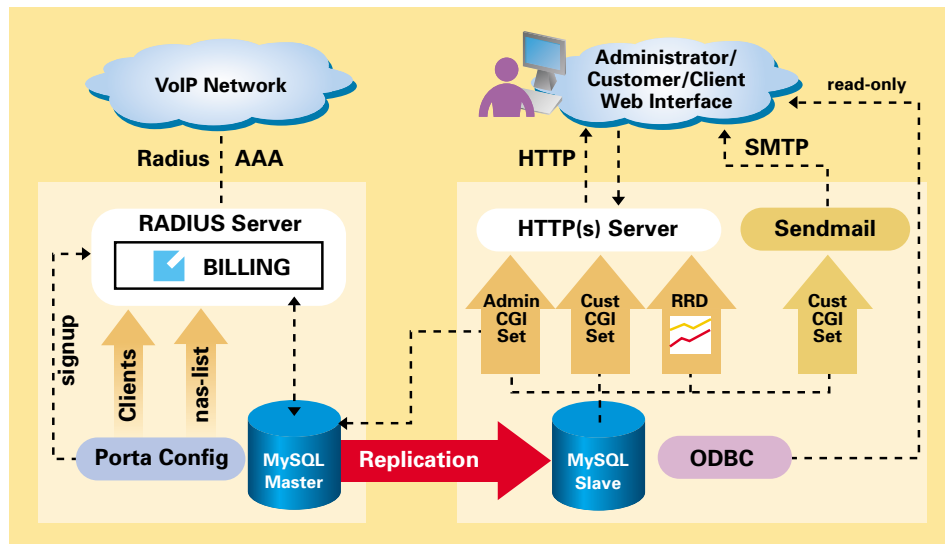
VoIP Network

Radius AAA

RADIUS Server

BILLING

signup

Clients

nas-list

Porta Config

MySQL Master

Replication

MySQL Slave

ODBC

Administrator/ Customer/Client Web Interface

read-only

HTTP

SMTP

HTTP(s) Server

Sendmail

Admin CGI Set

Cust CGI Set

RRD

Cust CGI Set